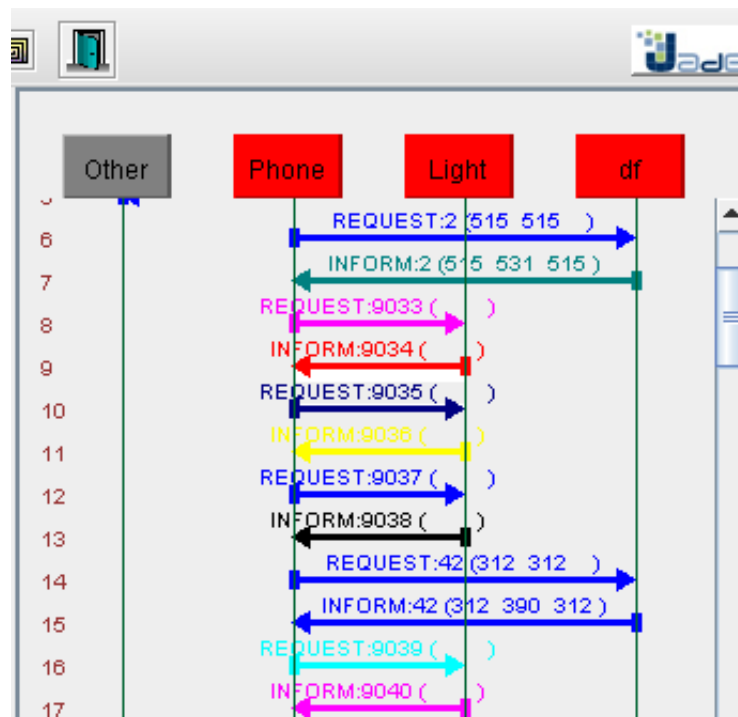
Jade

Other

Phone

Light

df

6
REQUEST:2 (515 515 )

7
INFORM:2 (515 531 515 )

8
REQUEST:9033 ( )

9
INFORM:9034 ( )

10
REQUEST:9035 ( )

11
INFORM:9036 ( )

12
REQUEST:9037 ( )

13
INFORM:9038 ( )

14
REQUEST:42 (312 312 )

15
INFORM:42 (312 390 312 )

16
REQUEST:9039 ( )

17
INFORM:9040 ( )